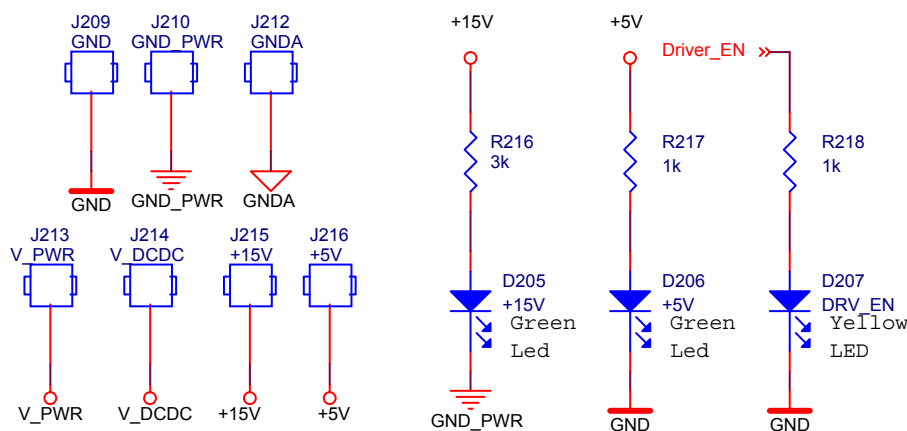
J209
GND

J210
GND_PWR

J212
GNDA

GND

GND_PWR

GNDA

J213
V_PWR

J214
V_DCDC

J215
+15V

J216
+5V

V_PWR

V_DCDC

+15V

+5V

+15V

+5V

Driver_EN

R216
3k

R217
1k

R218
1k

D205
+15V
Green
Led

D206
+5V
Green
Led

D207
DRV_EN
Yellow
LED

GND_PWR

GND

GND